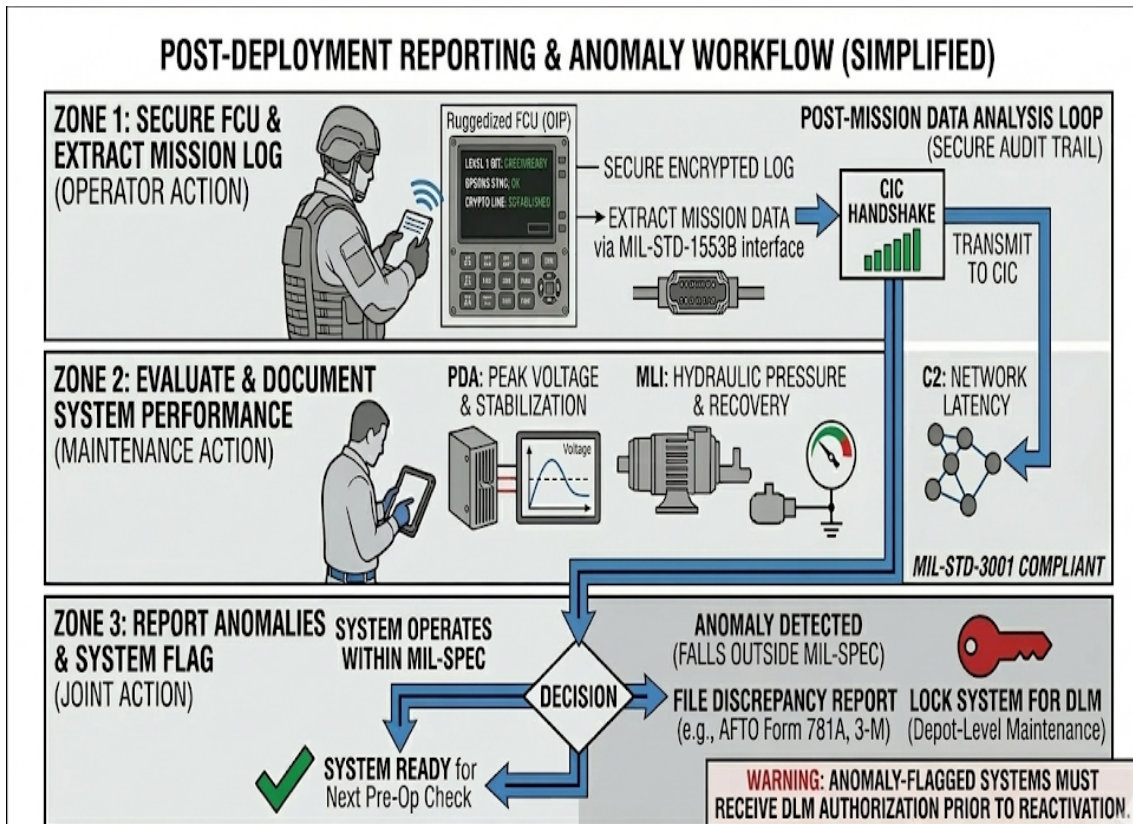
POST-DEPLOYMENT REPORTING & ANOMALY WORKFLOW (SIMPLIFIED)

ZONE 1: SECURE FCU & EXTRACT MISSION LOG
(OPERATOR ACTION)

Ruggedized FCU (OIP)

LEVSL 1 BIT: GREENREADY
OPSONS STNG: OK
CRYPTO LINE: SCTABLISHED

SECURE ENCRYPTED LOG

EXTRACT MISSION DATA via MIL-STD-1553B interface

POST-MISSION DATA ANALYSIS LOOP
(SECURE AUDIT TRAIL)

CIC HANDSHAKE

TRANSMIT TO CIC

ZONE 2: EVALUATE & DOCUMENT SYSTEM PERFORMANCE
(MAINTENANCE ACTION)

PDA: PEAK VOLTAGE & STABILIZATION

Voltage

MLI: HYDRAULIC PRESSURE & RECOVERY

C2: NETWORK LATENCY

MIL-STD-3001 COMPLIANT

ZONE 3: REPORT ANOMALIES & SYSTEM FLAG
(JOINT ACTION)

SYSTEM OPERATES WITHIN MIL-SPEC

DECISION

ANOMALY DETECTED
(FALLS OUTSIDE MIL-SPEC)

FILE DISCREPANCY REPORT
(e.g., AFTO Form 781A, 3-M)

LOCK SYSTEM FOR DLM
(Depot-Level Maintenance)

SYSTEM READY for Next Pre-Op Check

WARNING: ANOMALY-FLAGGED SYSTEMS MUST RECEIVE DLM AUTHORIZATION PRIOR TO REACTIVATION.